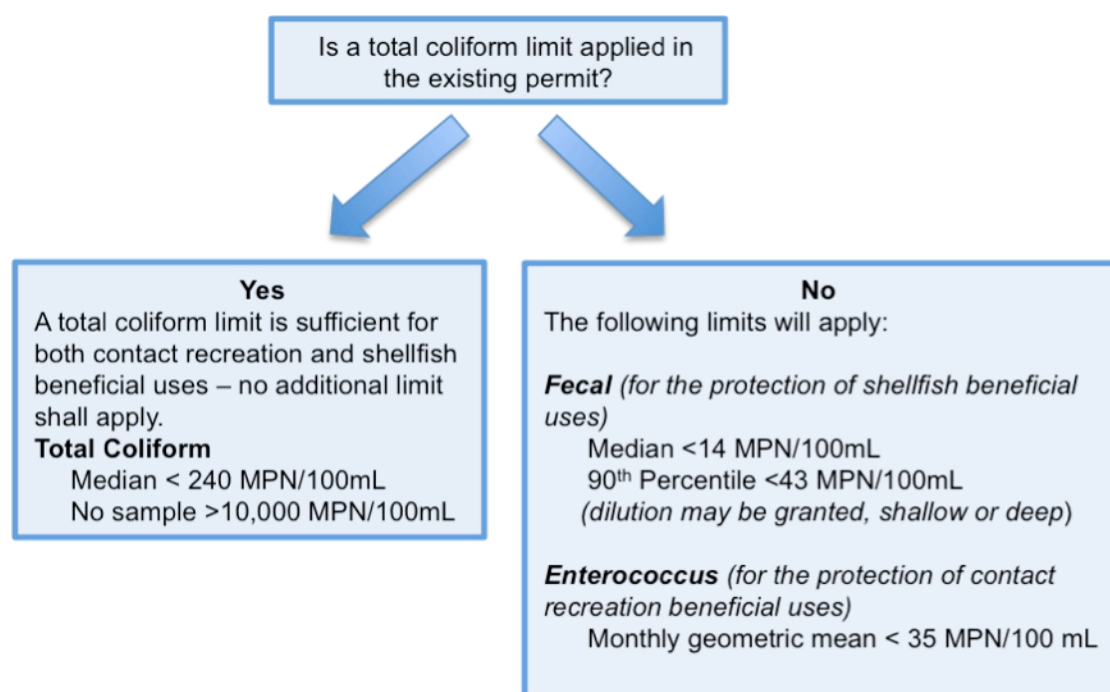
Is a total coliform limit applied in the existing permit?

Yes
A total coliform limit is sufficient for both contact recreation and shellfish beneficial uses – no additional limit shall apply.
Total Coliform
Median < 240 MPN/100mL
No sample >10,000 MPN/100mL

No
The following limits will apply:

Fecal (for the protection of shellfish beneficial uses)
Median <14 MPN/100mL
90$^{th}$ Percentile <43 MPN/100mL
(dilution may be granted, shallow or deep)

Enterococcus (for the protection of contact recreation beneficial uses)
Monthly geometric mean < 35 MPN/100 mL